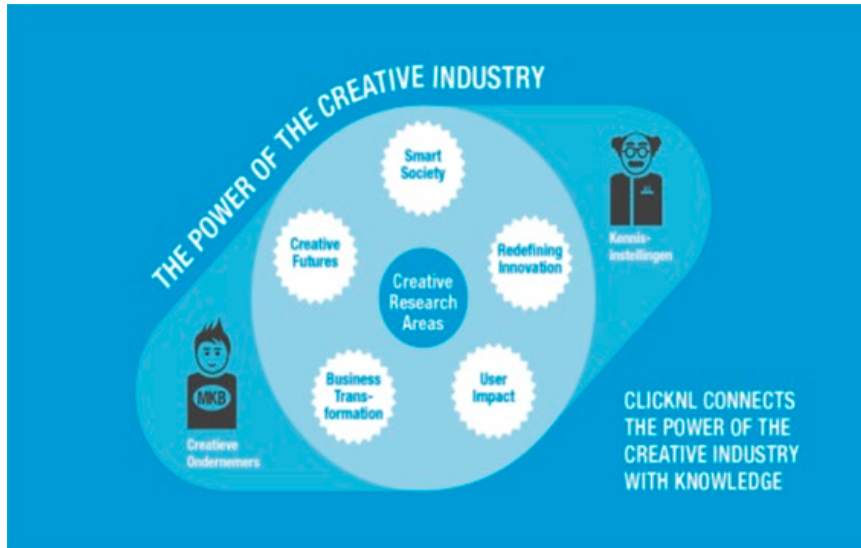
THE POWER OF THE CREATIVE INDUSTRY

Smart Society

Creative Futures

Redefining Innovation

Creative Research Areas

Business Transformation

User Impact

Kennisinstellingen

MKB

Creatieve Ondernemers

CLICKNL CONNECTS THE POWER OF THE CREATIVE INDUSTRY WITH KNOWLEDGE